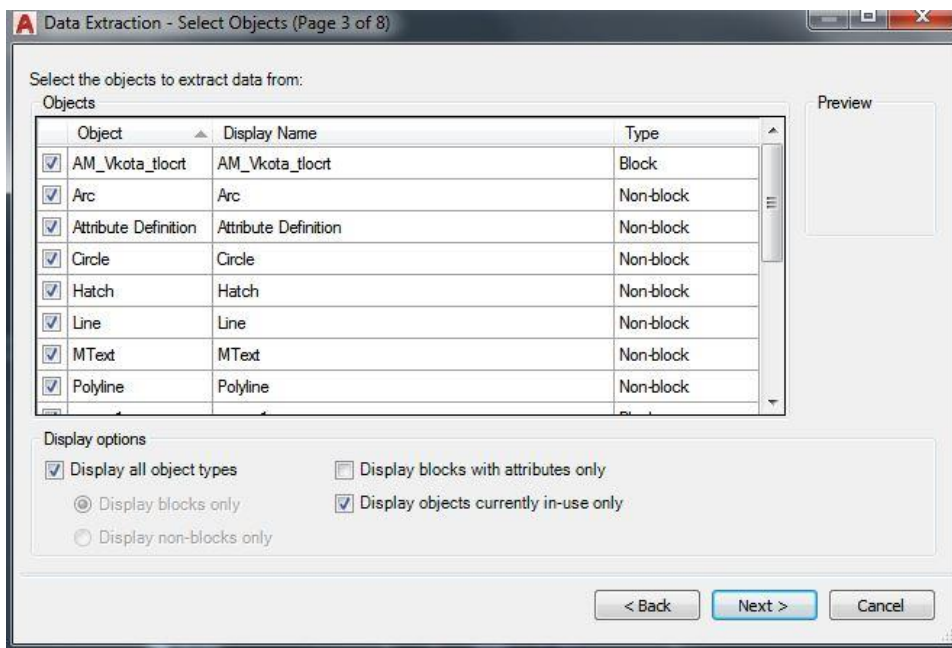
Data Extraction - Select Objects (Page 3 of 8)

Select the objects to extract data from:

Objects

| Object | Display Name | Type |
|---|---|---|
| AM_Vkota_tlocrt | AM_Vkota_tlocrt | Block |
| Arc | Arc | Non-block |
| Attribute Definition | Attribute Definition | Non-block |
| Circle | Circle | Non-block |
| Hatch | Hatch | Non-block |
| Line | Line | Non-block |
| MText | MText | Non-block |
| Polyline | Polyline | Non-block |
| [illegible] | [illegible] | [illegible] |

Preview

Display options

Display all object types

Display blocks only

Display non-blocks only

Display blocks with attributes only

Display objects currently in-use only

< Back

Next >

Cancel